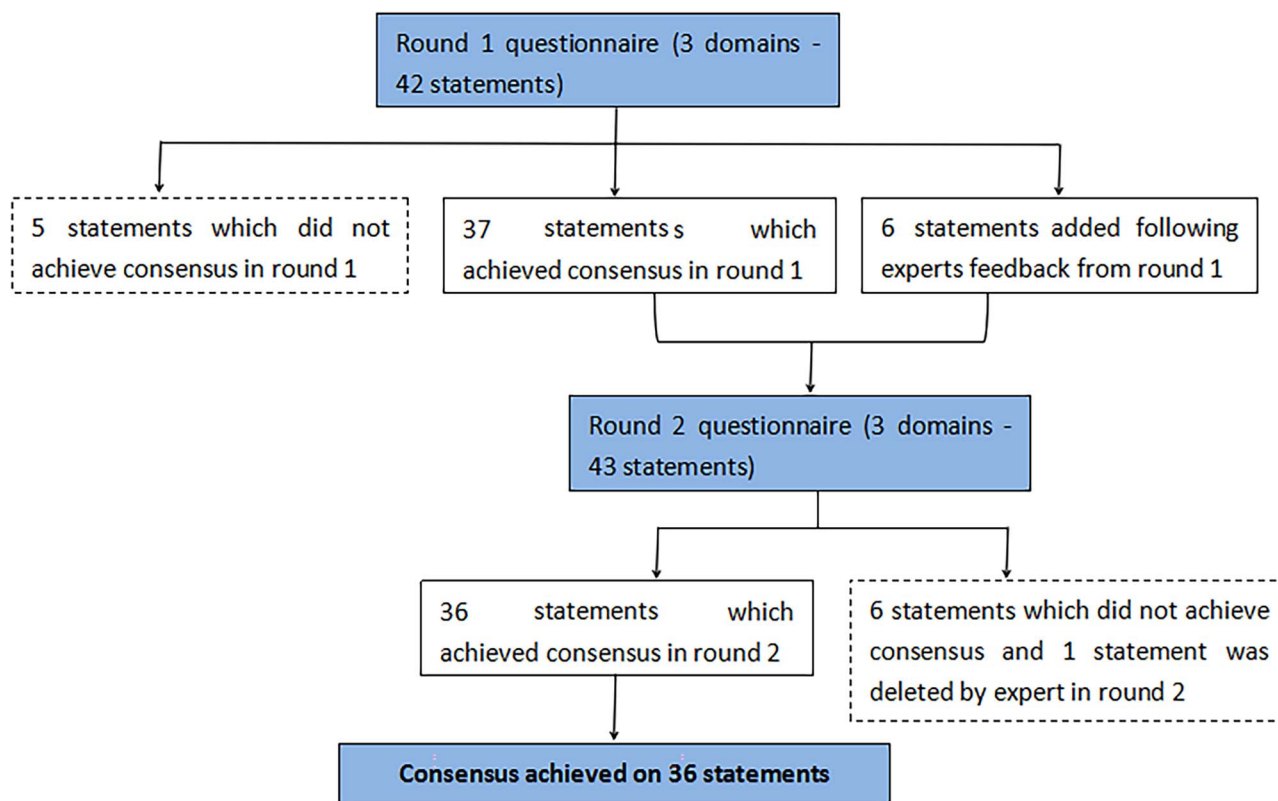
Round 1 questionnaire (3 domains - 42 statements)

5 statements which did not achieve consensus in round 1

37 statements s which achieved consensus in round 1

6 statements added following experts feedback from round 1

Round 2 questionnaire (3 domains - 43 statements)

36 statements which achieved consensus in round 2

6 statements which did not achieve consensus and 1 statement was deleted by expert in round 2

**Consensus achieved on 36 statements**